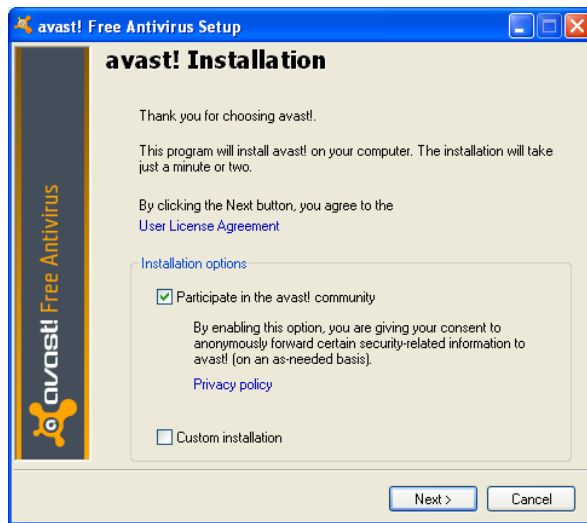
avast! Free Antivirus Setup

avast! Installation

Thank you for choosing avast!.

This program will install avast! on your computer. The installation will take just a minute or two.

By clicking the Next button, you agree to the
User License Agreement

Installation options

Participate in the avast! community

By enabling this option, you are giving your consent to anonymously forward certain security-related information to avast! (on an as-needed basis).

Privacy policy

Custom installation

avast! Free Antivirus

Next >

Cancel